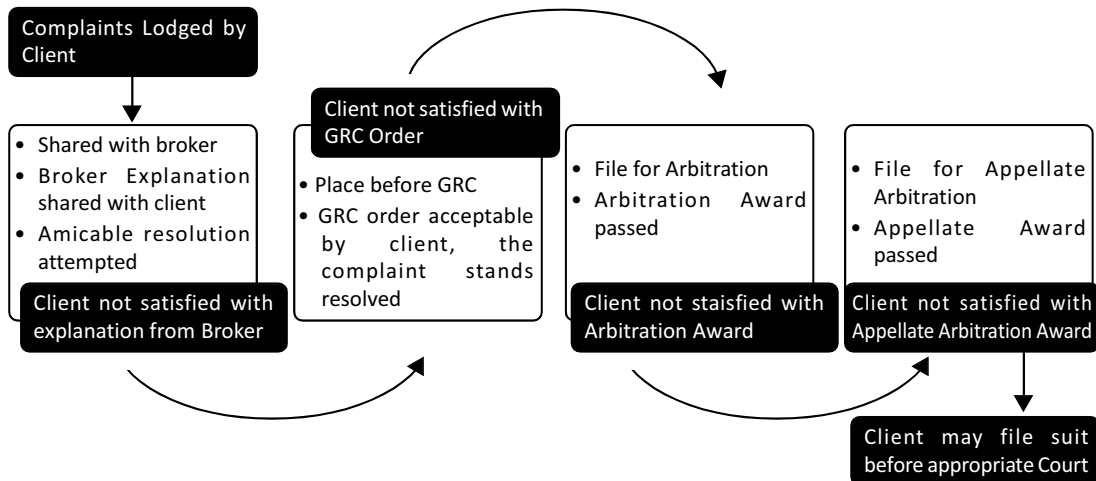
Complaints Lodged by Client

• Shared with broker
• Broker Explanation shared with client
• Amicable resolution attempted

Client not satisfied with explanation from Broker

Client not satisfied with GRC Order

• Place before GRC
• GRC order acceptable by client, the complaint stands resolved

• File for Arbitration
• Arbitration Award passed

Client not staisfied with Arbitration Award

• File for Appellate Arbitration
• Appellate Award passed

Client not satisfied with Appellate Arbitration Award

Client may file suit before appropriate Court